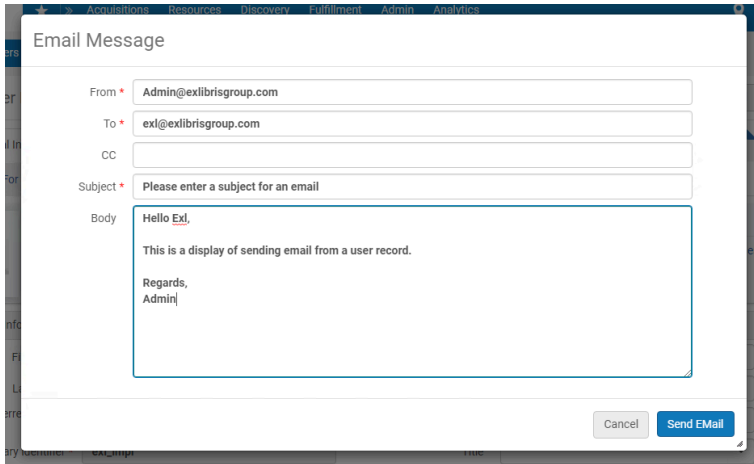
Acquisitions Resources Discovery Fulfillment Admin Analytics

Email Message

From * Admin@exlibrisgroup.com

To * exl@exlibrisgroup.com

CC

Subject * Please enter a subject for an email

Body Hello Exl,

This is a display of sending email from a user record.

Regards,
Admin

Cancel Send EMail